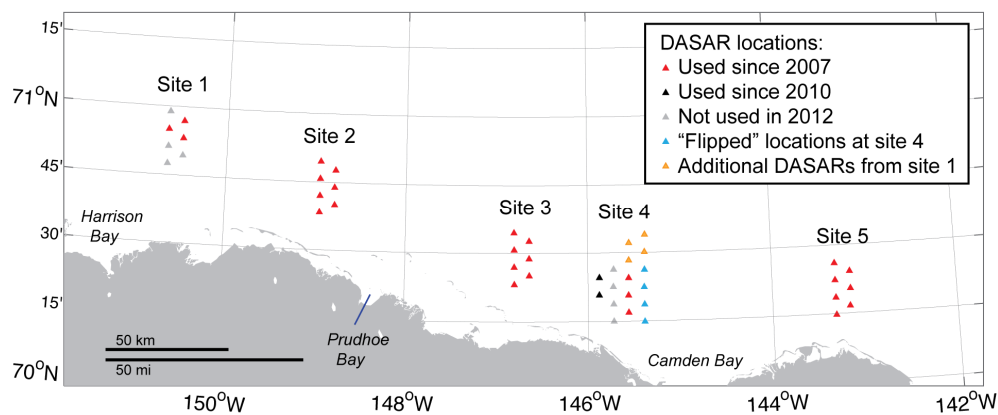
15'

71$^{O}$N

45'

30'

15'

70$^{O}$N

Site 1

Site 2

Site 3

Site 4

Site 5

Harrison Bay

Prudhoe Bay

Camden Bay

50 km

50 mi

DASAR locations:
Used since 2007
Used since 2010
Not used in 2012
“Flipped” locations at site 4
Additional DASARs from site 1

150$^{O}$W

148$^{O}$W

146$^{O}$W

144$^{O}$W

142$^{O}$W